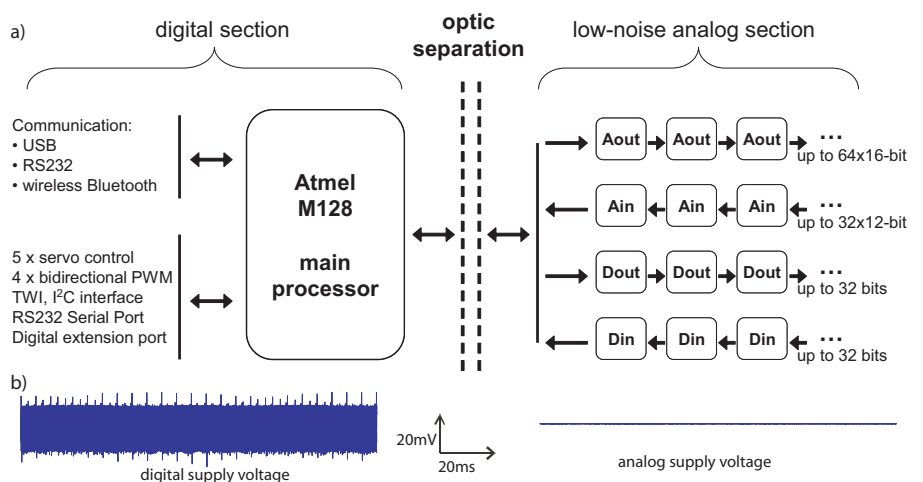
a)

digital section

optic separation

low-noise analog section

Communication:
• USB
• RS232
• wireless Bluetooth

5 x servo control
4 x bidirectional PWM
TWI, I$^2$C interface
RS232 Serial Port
Digital extension port

Atmel M128

main processor

Aout Aout Aout ...
up to 64x16-bit

Ain Ain Ain
up to 32x12-bit

Dout Dout Dout ...
up to 32 bits

Din Din Din ...
up to 32 bits

b)

digital supply voltage

20mV

20ms

analog supply voltage